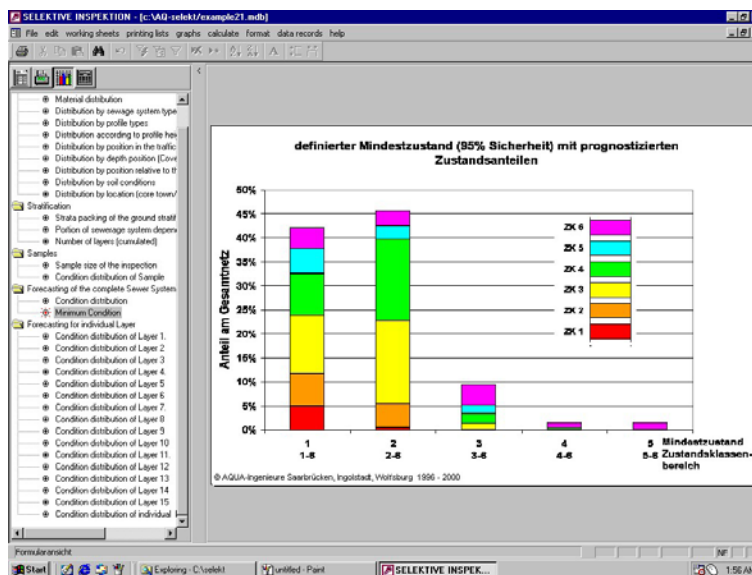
SELEKTIVE INSPEKTION - [c:\AQ-selekt/example21.mdb]

File edit working sheets printing lists graphs calculate format data records help

Material distribution
Distribution by sewage system type
Distribution by profile types
Distribution according to profile hei
Distribution by position in the traffic
Distribution by depth position (Cove
Distribution by position relative to th
Distribution by soil conditions
Distribution by location (core town/
Stratification
Strata packing of the ground stratif
Portion of sewerage system depen
Number of layers (cumulated)
Samples
Sample size of the inspection
Condition distribution of Sample
Forecasting of the complete Sewer System
Condition distribution
Minimum Condition
Forecasting for individual Layer
Condition distribution of Layer 1.
Condition distribution of Layer 2
Condition distribution of Layer 3
Condition distribution of Layer 4.
Condition distribution of Layer 5
Condition distribution of Layer 6
Condition distribution of Layer 7.
Condition distribution of Layer 8
Condition distribution of Layer 9
Condition distribution of Layer 10
Condition distribution of Layer 11.
Condition distribution of Layer 12
Condition distribution of Layer 13
Condition distribution of Layer 14
Condition distribution of Layer 15
Condition distribution of individual

definierter Mindestzustand (95% Sicherheit) mit prognostizierten Zustandsanteilen

50%
45%
40%
35%
30%
25%
20%
15%
10%
5%
0%

Anteil am Gesamtnetz

ZK 6
ZK 5
ZK 4
ZK 3
ZK 2
ZK 1

1
1-6
2
2-6
3
3-6
4
4-6
5
5-6
Mindestzustand
Zustandsklassenbereich

© AQUA-Ingenieure Saarbrücken, Ingolstadt, Wolfsburg 1996 - 2000

Formularansicht

NF

Start | Exploring - C:\selekt | untitled - Paint | SELEKTIVE INSPEK...

1:56 AM